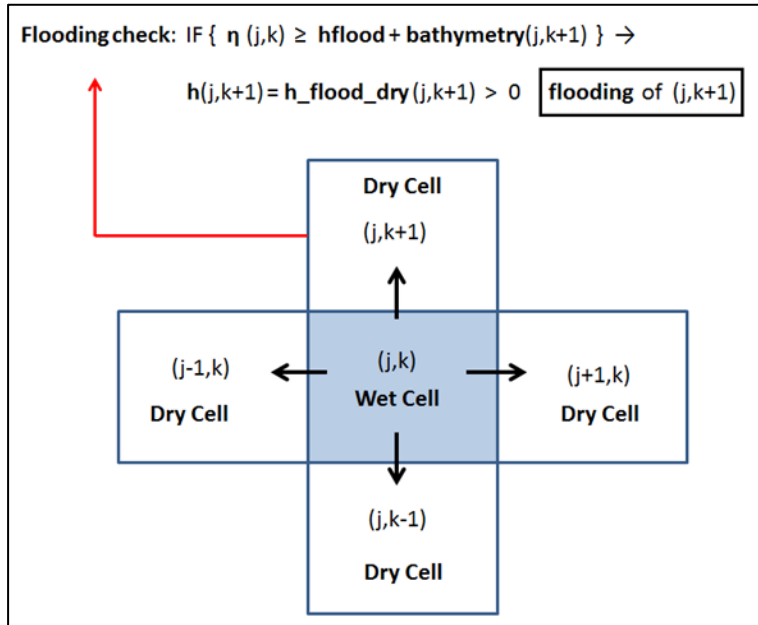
Flooding check: IF { $\eta$ (j,k) $\geq$ hflood + bathymetry(j,k+1) } $\rightarrow$

h(j,k+1) = h_flood_dry (j,k+1) > 0 flooding of (j,k+1)

Dry Cell
(j,k+1)

(j-1,k)
Dry Cell

(j,k)
Wet Cell

(j+1,k)
Dry Cell

(j,k-1)
Dry Cell